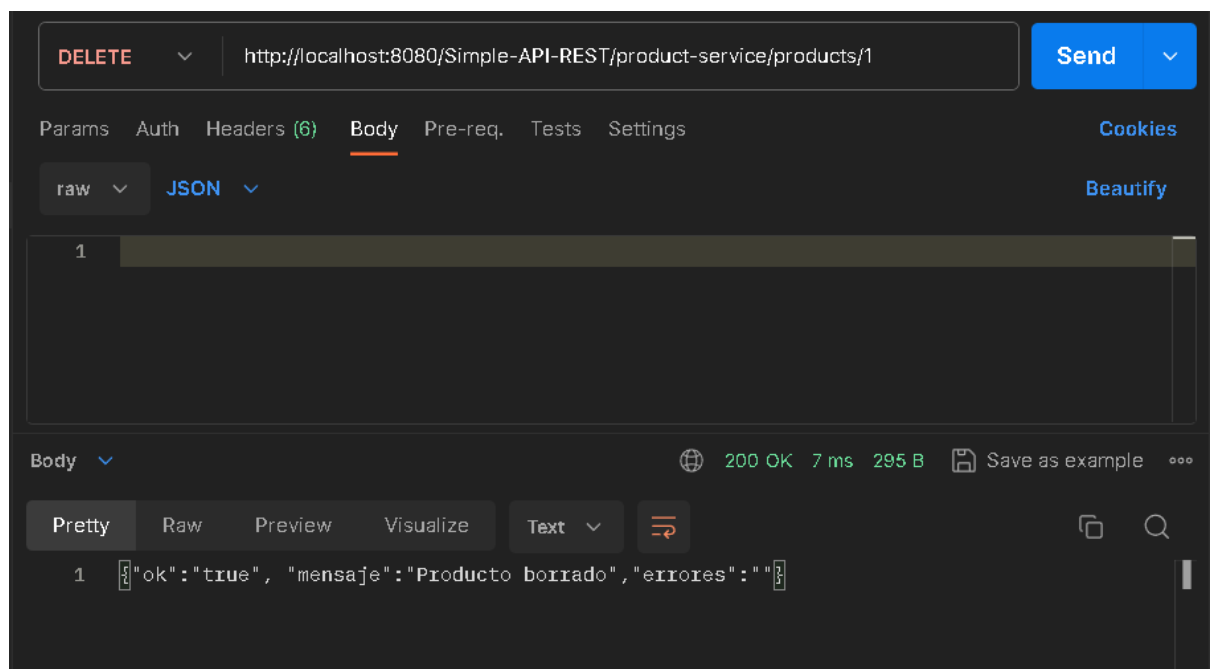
DELETE http://localhost:8080/Simple-API-REST/product-service/products/1 Send

Params Auth Headers (6) Body Pre-req. Tests Settings Cookies

raw JSON Beautify

1

Body 200 OK 7 ms 295 B Save as example

Pretty Raw Preview Visualize Text

1 {"ok":"true", "mensaje":"Producto borrado","errores":""}